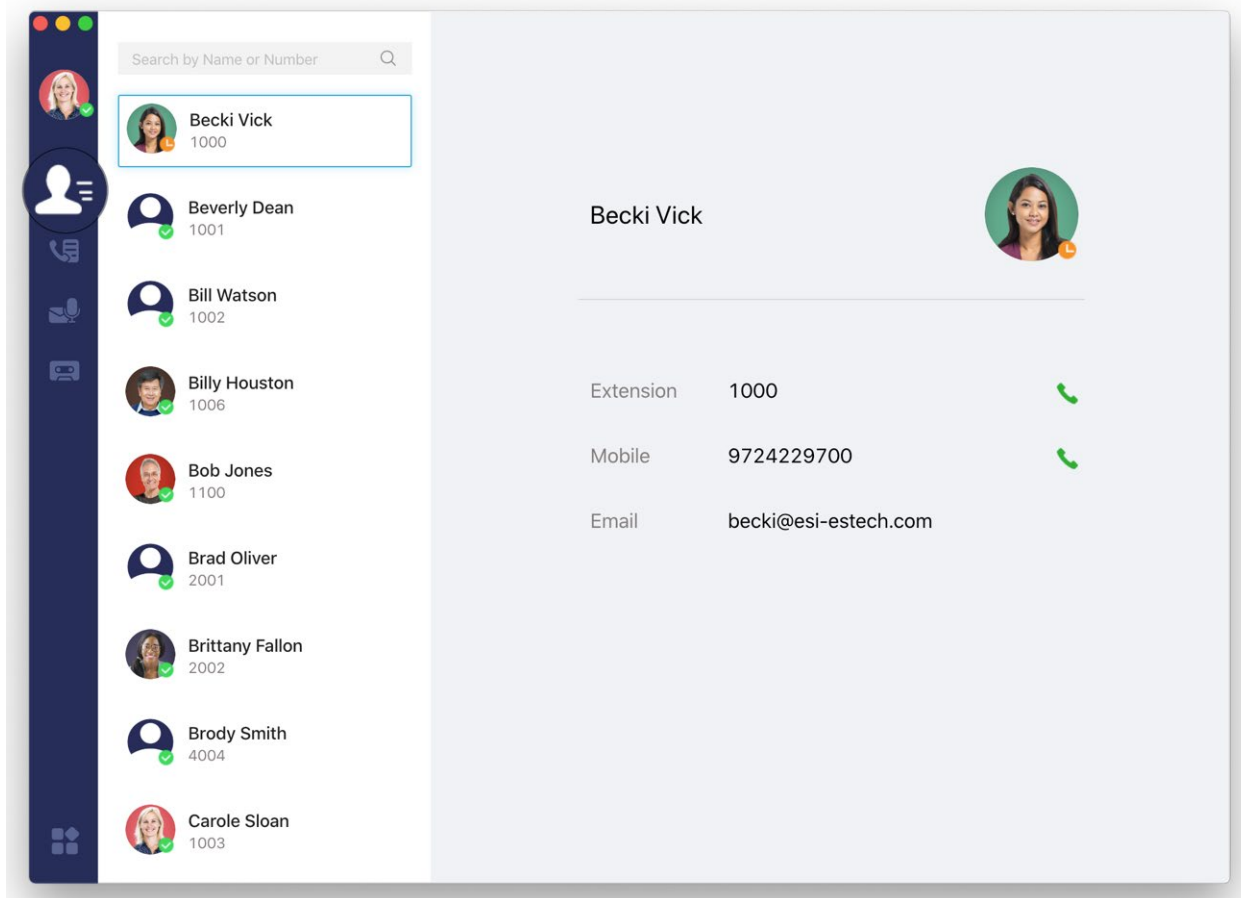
Search by Name or Number

Becki Vick
1000

Beverly Dean
1001

Bill Watson
1002

Billy Houston
1006

Bob Jones
1100

Brad Oliver
2001

Brittany Fallon
2002

Brody Smith
4004

Carole Sloan
1003

Becki Vick

Extension 1000

Mobile 9724229700

Email becki@esi-estech.com